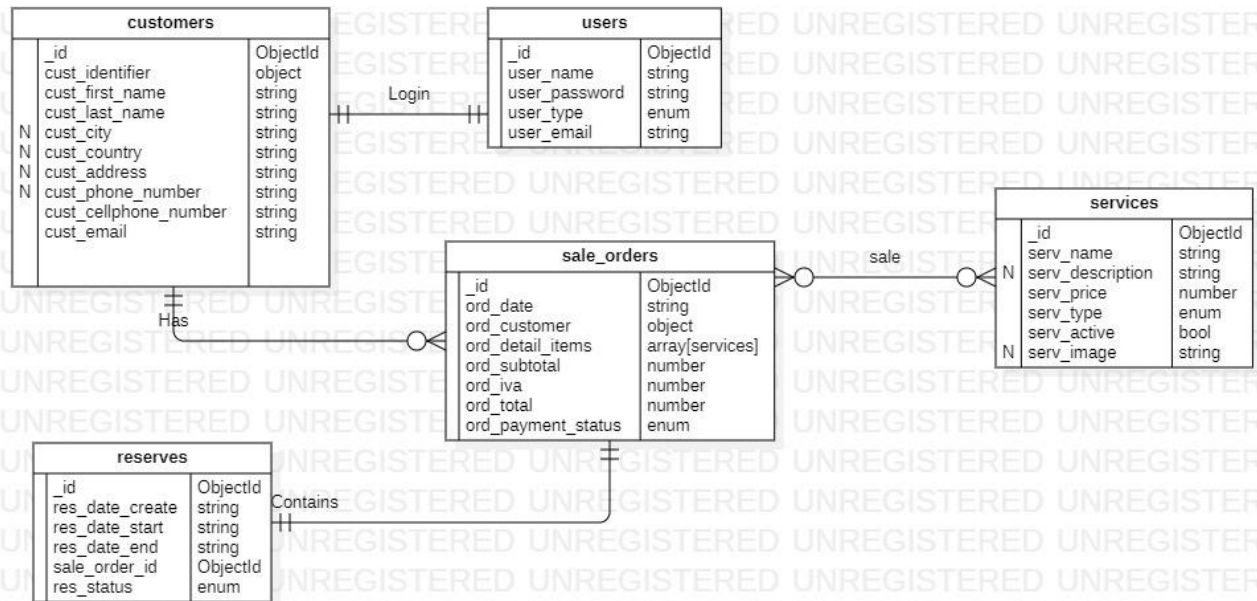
customers

| | | |
|---|---|---|
| | _id | ObjectId |
| | cust_identifier | object |
| | cust_first_name | string |
| | cust_last_name | string |
| N | cust_city | string |
| N | cust_country | string |
| N | cust_address | string |
| N | cust_phone_number | string |
| | cust_cellphone_number | string |
| | cust_email | string |

Login

users

| | |
|---|---|
| _id | ObjectId |
| user_name | string |
| user_password | string |
| user_type | enum |
| user_email | string |

services

| | | |
|---|---|---|
| | _id | ObjectId |
| | serv_name | string |
| N | serv_description | string |
| | serv_price | number |
| | serv_type | enum |
| | serv_active | bool |
| N | serv_image | string |

sale

sale_orders

| | |
|---|---|
| _id | ObjectId |
| ord_date | string |
| ord_customer | object |
| ord_detail_items | array[services] |
| ord_subtotal | number |
| ord_iva | number |
| ord_total | number |
| ord_payment_status | enum |

Has

reserves

| | |
|---|---|
| _id | ObjectId |
| res_date_create | string |
| res_date_start | string |
| res_date_end | string |
| sale_order_id | ObjectId |
| res_status | enum |

Contains

UNREGISTERED UNREGISTERED UNREGISTERED UNREGISTERED UNREGISTERED UNREGISTERED